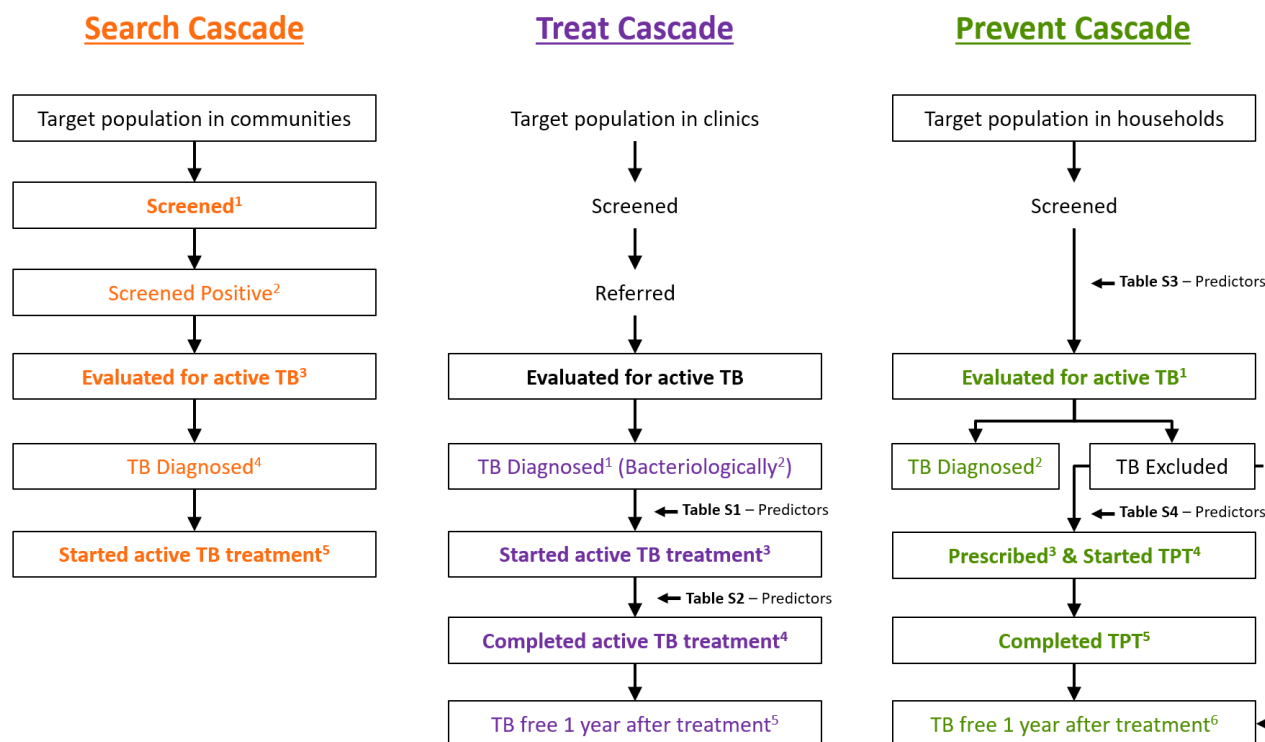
Search Cascade

Target population in communities

Screened$^{1}$

Screened Positive$^{2}$

Evaluated for active TB$^{3}$

TB Diagnosed$^{4}$

Started active TB treatment$^{5}$

Treat Cascade

Target population in clinics

Screened

Referred

Evaluated for active TB

TB Diagnosed$^{1}$ (Bacteriologically$^{2}$)

Table S1 – Predictors

Started active TB treatment$^{3}$

Table S2 – Predictors

Completed active TB treatment$^{4}$

TB free 1 year after treatment$^{5}$

Prevent Cascade

Target population in households

Screened

Table S3 – Predictors

Evaluated for active TB$^{1}$

TB Diagnosed$^{2}$

TB Excluded

Table S4 – Predictors

Prescribed$^{3}$ & Started TPT$^{4}$

Completed TPT$^{5}$

TB free 1 year after treatment$^{6}$